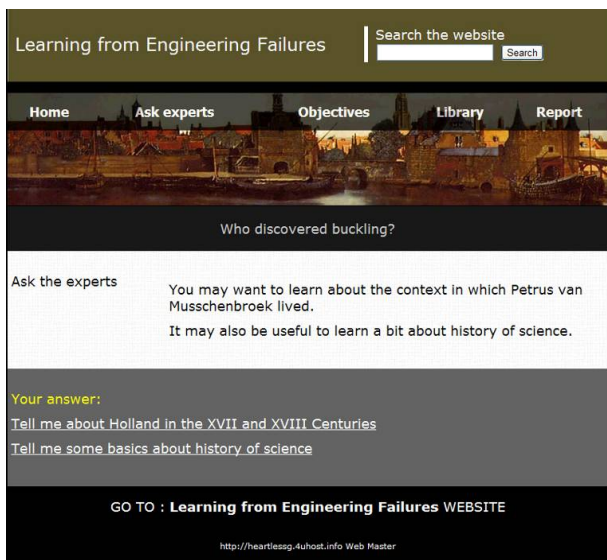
Learning from Engineering Failures

Search the website

Search

Home

Ask experts

Objectives

Library

Report

Who discovered buckling?

Ask the experts

You may want to learn about the context in which Petrus van Musschenbroek lived.

It may also be useful to learn a bit about history of science.

Your answer:

Tell me about Holland in the XVII and XVIII Centuries

Tell me some basics about history of science

GO TO : Learning from Engineering Failures WEBSITE

http://heartlessg.4uhost.info Web Master